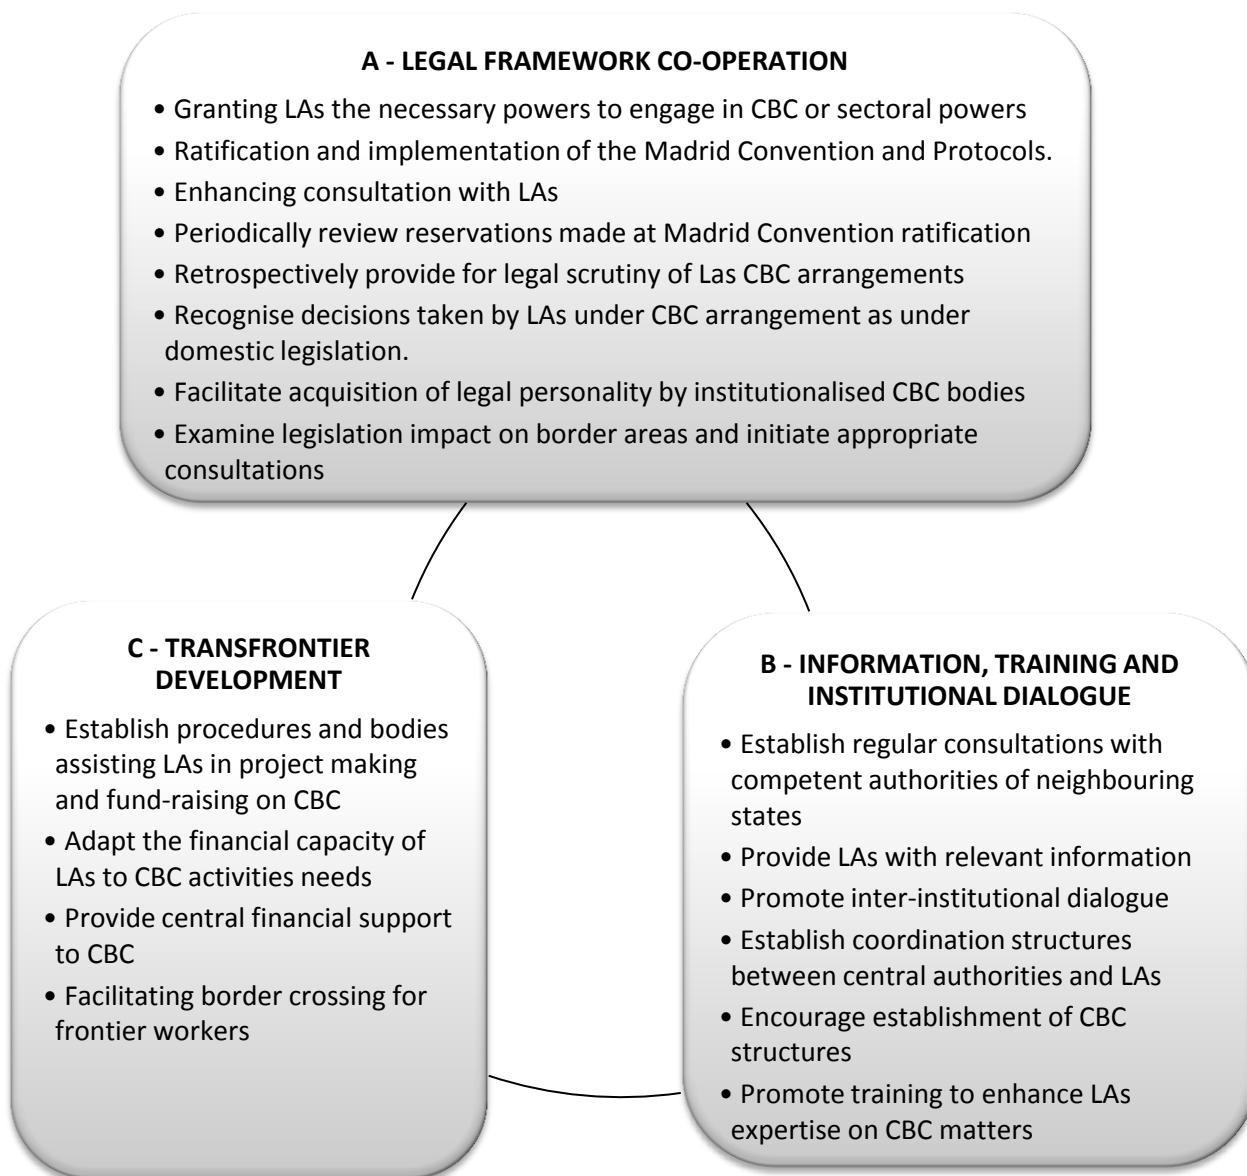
A - LEGAL FRAMEWORK CO-OPERATION

• Granting LAs the necessary powers to engage in CBC or sectoral powers
• Ratification and implementation of the Madrid Convention and Protocols.
• Enhancing consultation with LAs
• Periodically review reservations made at Madrid Convention ratification
• Retrospectively provide for legal scrutiny of Las CBC arrangements
• Recognise decisions taken by LAs under CBC arrangement as under domestic legislation.
• Facilitate acquisition of legal personality by institutionalised CBC bodies
• Examine legislation impact on border areas and initiate appropriate consultations

C - TRANSFRONTIER DEVELOPMENT

• Establish procedures and bodies assisting LAs in project making and fund-raising on CBC
• Adapt the financial capacity of LAs to CBC activities needs
• Provide central financial support to CBC
• Facilitating border crossing for frontier workers

B - INFORMATION, TRAINING AND INSTITUTIONAL DIALOGUE

• Establish regular consultations with competent authorities of neighbouring states
• Provide LAs with relevant information
• Promote inter-institutional dialogue
• Establish coordination structures between central authorities and LAs
• Encourage establishment of CBC structures
• Promote training to enhance LAs expertise on CBC matters